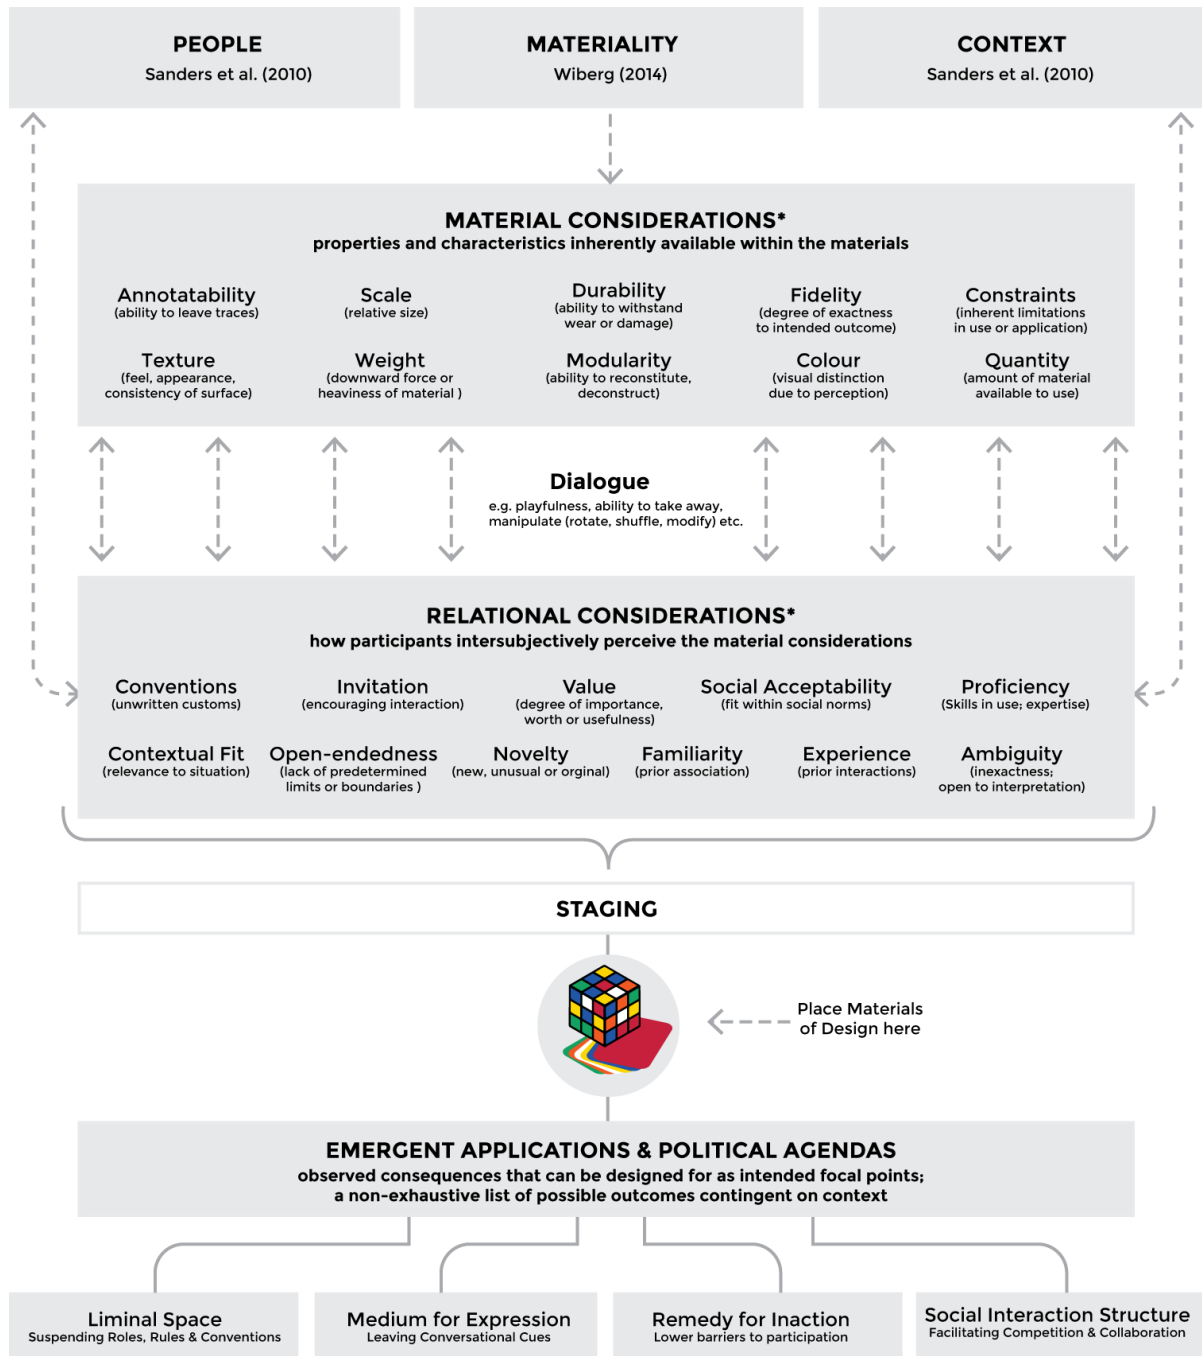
PEOPLE
Sanders et al. (2010)

MATERIALITY
Wiberg (2014)

CONTEXT
Sanders et al. (2010)

MATERIAL CONSIDERATIONS*
properties and characteristics inherently available within the materials

Annotatability
(ability to leave traces)

Scale
(relative size)

Durability
(ability to withstand wear or damage)

Fidelity
(degree of exactness to intended outcome)

Constraints
(inherent limitations in use or application)

Texture
(feel, appearance, consistency of surface)

Weight
(downward force or heaviness of material )

Modularity
(ability to reconstitute, deconstruct)

Colour
(visual distinction due to perception)

Quantity
(amount of material available to use)

Dialogue
e.g. playfulness, ability to take away, manipulate (rotate, shuffle, modify) etc.

RELATIONAL CONSIDERATIONS*
how participants intersubjectively perceive the material considerations

Conventions
(unwritten customs)

Invitation
(encouraging interaction)

Value
(degree of importance, worth or usefulness)

Social Acceptability
(fit within social norms)

Proficiency
(Skills in use; expertise)

Contextual Fit
(relevance to situation)

Open-endedness
(lack of predetermined limits or boundaries )

Novelty
(new, unusual or orginal)

Familiarity
(prior association)

Experience
(prior interactions)

Ambiguity
(inexactness; open to interpretation)

STAGING

Place Materials of Design here

EMERGENT APPLICATIONS & POLITICAL AGENDAS
observed consequences that can be designed for as intended focal points; a non-exhaustive list of possible outcomes contingent on context

Liminal Space
Suspending Roles, Rules & Conventions

Medium for Expression
Leaving Conversational Cues

Remedy for Inaction
Lower barriers to participation

Social Interaction Structure
Facilitating Competition & Collaboration